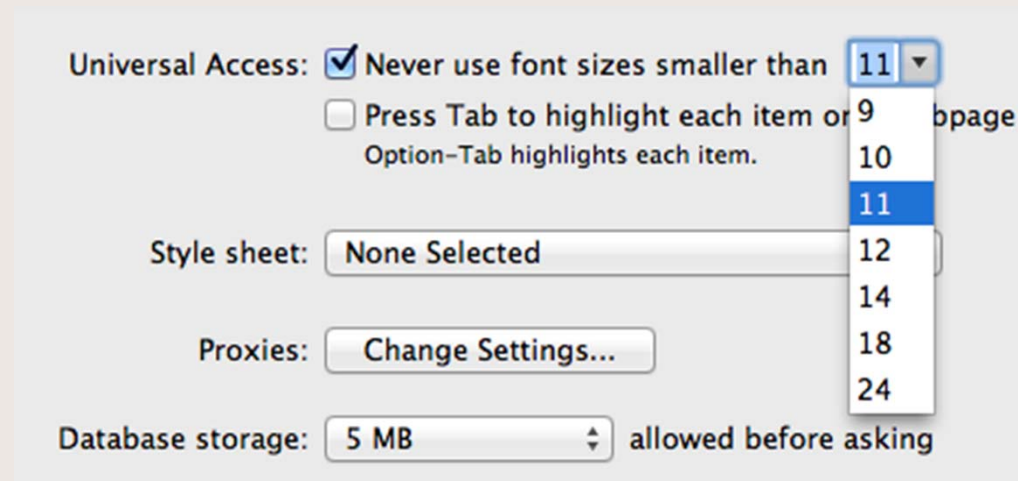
Universal Access: Never use font sizes smaller than 11

Press Tab to highlight each item on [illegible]bpage
Option-Tab highlights each item.

9
10
11
12
14
18
24

Style sheet: None Selected

Proxies: Change Settings...

Database storage: 5 MB allowed before asking